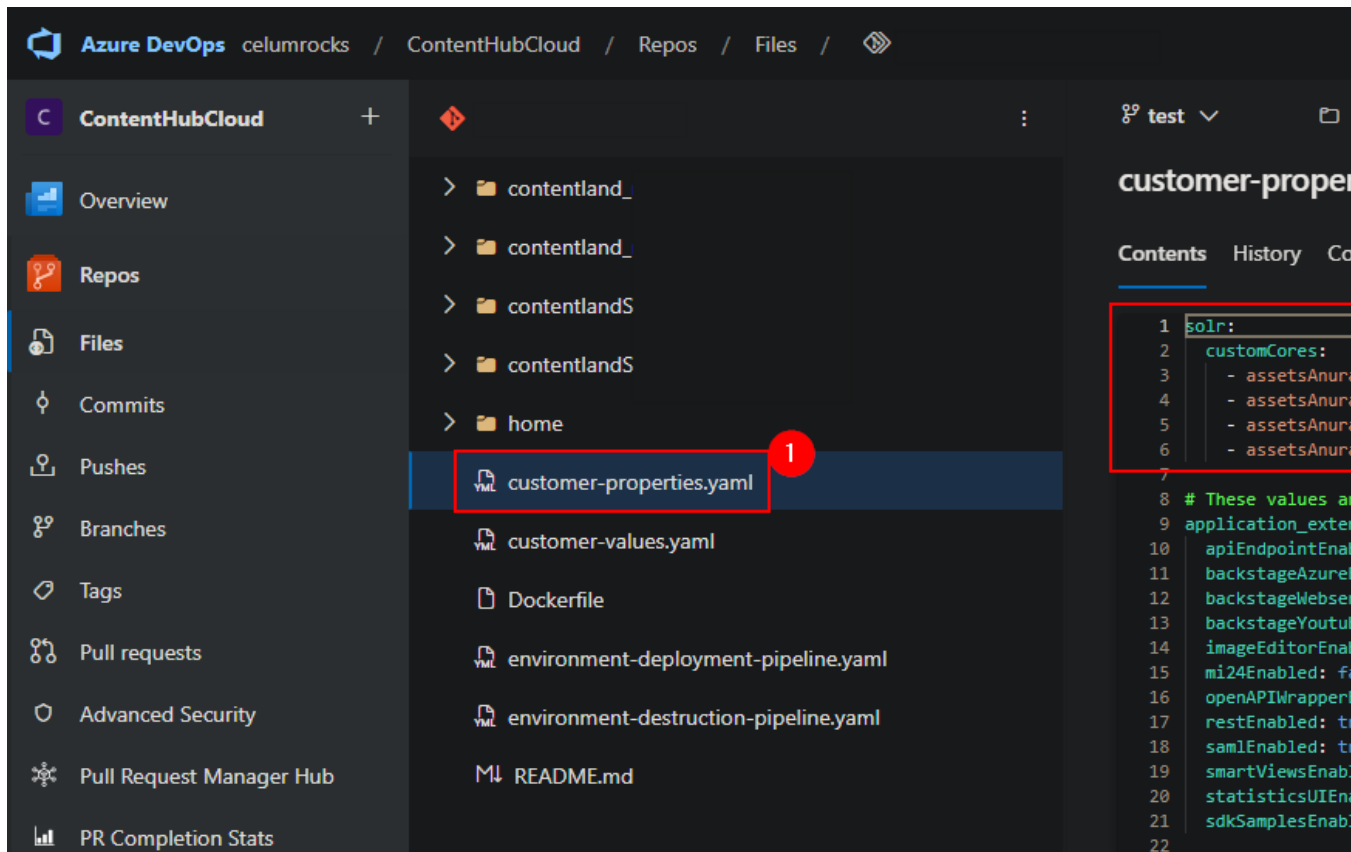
Azure DevOps celumrocks / ContentHubCloud / Repos / Files /

C ContentHubCloud +

Overview
Repos
Files
Commits
Pushes
Branches
Tags
Pull requests
Advanced Security
Pull Request Manager Hub
PR Completion Stats

contentland_
contentland_
contentlandS
contentlandS
home
customer-properties.yaml
1
customer-values.yaml
Dockerfile
environment-deployment-pipeline.yaml
environment-destruction-pipeline.yaml
README.md

test

customer-proper

Contents History Co

1 solr:
2 customCores:
3 - assetsAnura
4 - assetsAnura
5 - assetsAnura
6 - assetsAnura
7
8 # These values ar
9 application_exter
10 apiEndpointEnab
11 backstageAzure
12 backstageWebser
13 backstageYoutu
14 imageEditorEnab
15 mi24Enabled: fa
16 openAPIWrapper
17 restEnabled: tr
18 samlEnabled: tr
19 smartViewsEnabl
20 statisticsUIEna
21 sdkSamplesEnabl
22